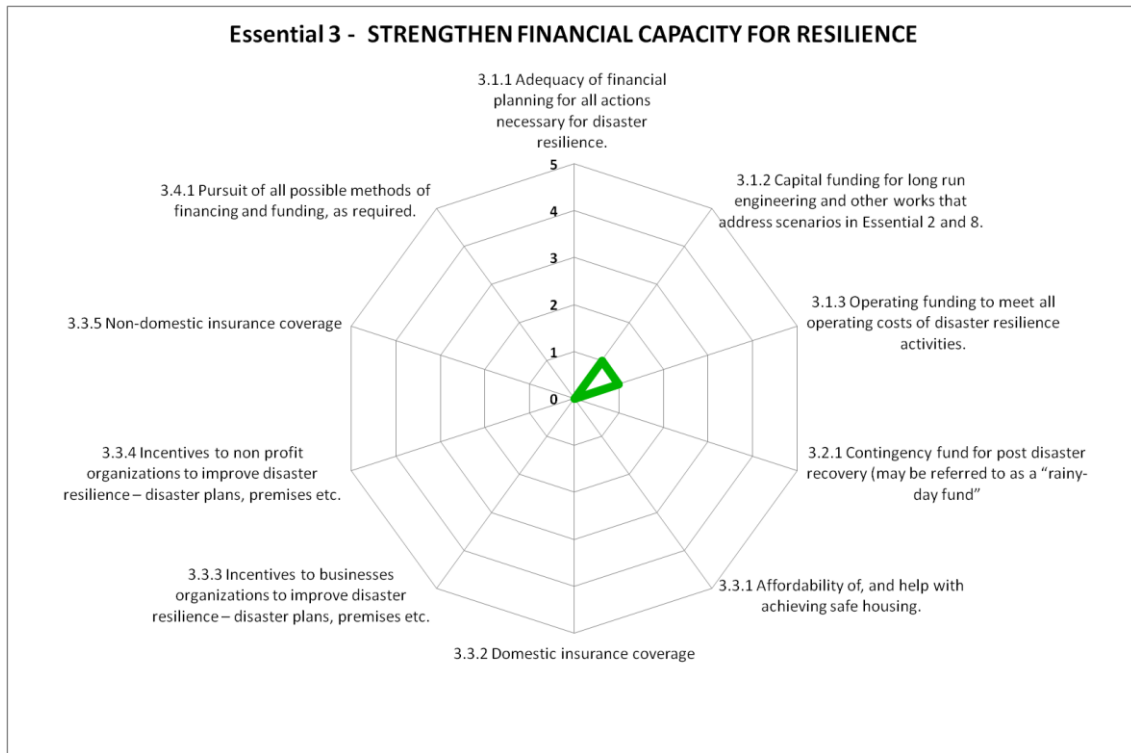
Essential 3 - STRENGTHEN FINANCIAL CAPACITY FOR RESILIENCE

3.1.1 Adequacy of financial planning for all actions necessary for disaster resilience.

3.1.2 Capital funding for long run engineering and other works that address scenarios in Essential 2 and 8.

3.1.3 Operating funding to meet all operating costs of disaster resilience activities.

3.2.1 Contingency fund for post disaster recovery (may be referred to as a "rainy-day fund"

3.3.1 Affordability of, and help with achieving safe housing.

3.3.2 Domestic insurance coverage

3.3.3 Incentives to businesses organizations to improve disaster resilience – disaster plans, premises etc.

3.3.4 Incentives to non profit organizations to improve disaster resilience – disaster plans, premises etc.

3.3.5 Non-domestic insurance coverage

3.4.1 Pursuit of all possible methods of financing and funding, as required.

5
4
3
2
1
0